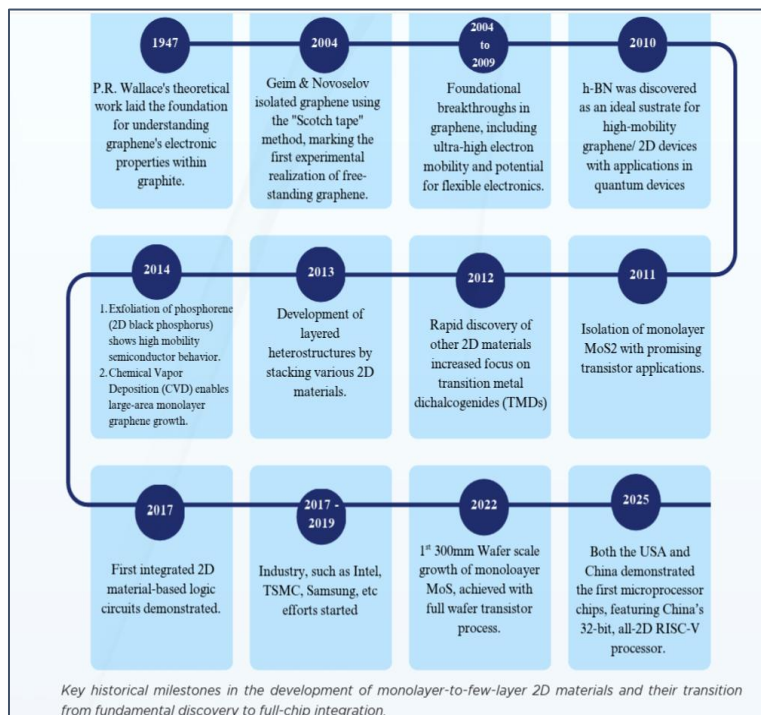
1947

P.R. Wallace's theoretical work laid the foundation for understanding graphene's electronic properties within graphite.

2004

Geim & Novoselov isolated graphene using the "Scotch tape" method, marking the first experimental realization of free-standing graphene.

2004 to 2009

Foundational breakthroughs in graphene, including ultra-high electron mobility and potential for flexible electronics.

2010

h-BN was discovered as an ideal sustrate for high-mobility graphene/ 2D devices with applications in quantum devices

2014

1. Exfoliation of phosphorene (2D black phosphorus) shows high mobility semiconductor behavior.
2. Chemical Vapor Deposition (CVD) enables large-area monolayer graphene growth.

2013

Development of layered heterostructures by stacking various 2D materials.

2012

Rapid discovery of other 2D materials increased focus on transition metal dichalcogenides (TMDs)

2011

Isolation of monolayer MoS2 with promising transistor applications.

2017

First integrated 2D material-based logic circuits demonstrated.

2017 - 2019

Industry, such as Intel, TSMC, Samsung, etc efforts started

2022

1$^{st}$ 300mm Wafer scale growth of monoloayer MoS, achieved with full wafer transistor process.

2025

Both the USA and China demonstrated the first microprocessor chips, featuring China's 32-bit, all-2D RISC-V processor.

Key historical milestones in the development of monolayer-to-few-layer 2D materials and their transition from fundamental discovery to full-chip integration.